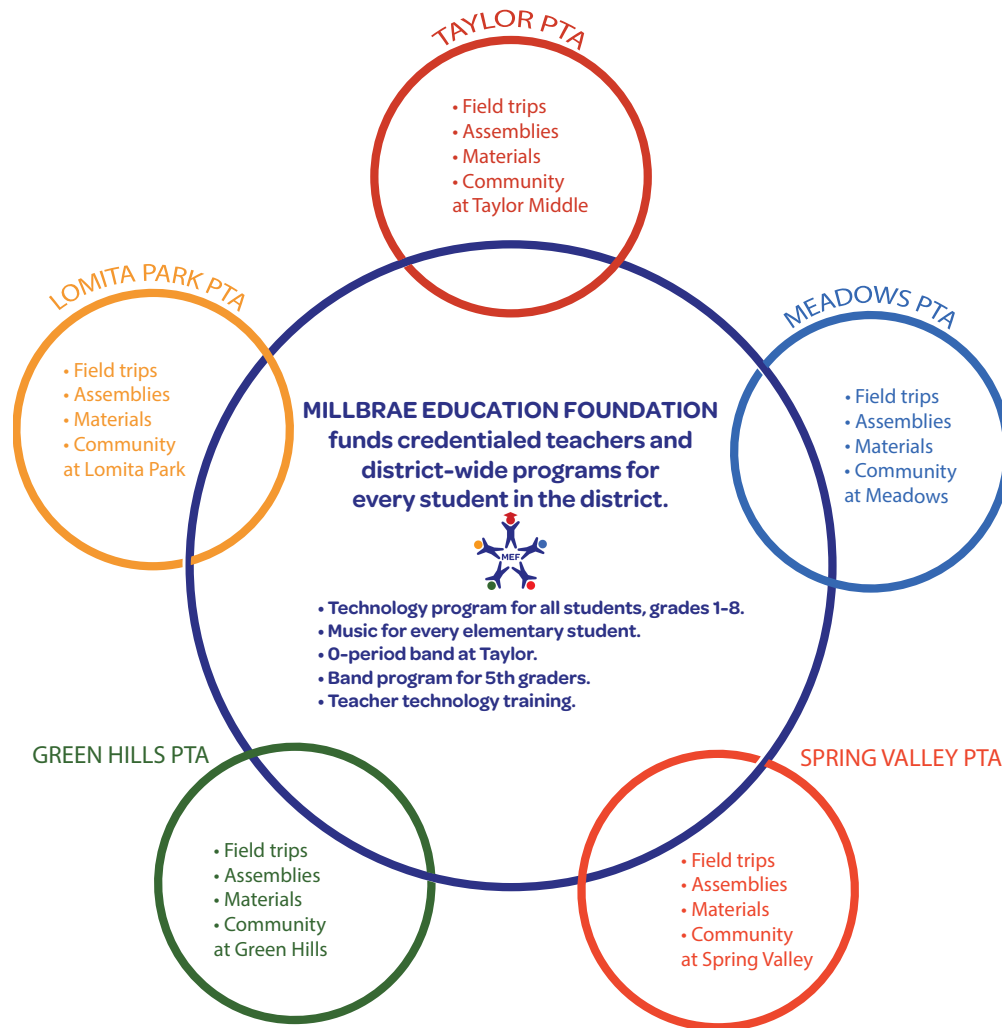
TAYLOR PTA
• Field trips
• Assemblies
• Materials
• Community at Taylor Middle

LOMITA PARK PTA
• Field trips
• Assemblies
• Materials
• Community at Lomita Park

MEADOWS PTA
• Field trips
• Assemblies
• Materials
• Community at Meadows

MILLBRAE EDUCATION FOUNDATION funds credentialed teachers and district-wide programs for every student in the district.

MEF

• Technology program for all students, grades 1-8.
• Music for every elementary student.
• 0-period band at Taylor.
• Band program for 5th graders.
• Teacher technology training.

GREEN HILLS PTA
• Field trips
• Assemblies
• Materials
• Community at Green Hills

SPRING VALLEY PTA
• Field trips
• Assemblies
• Materials
• Community at Spring Valley